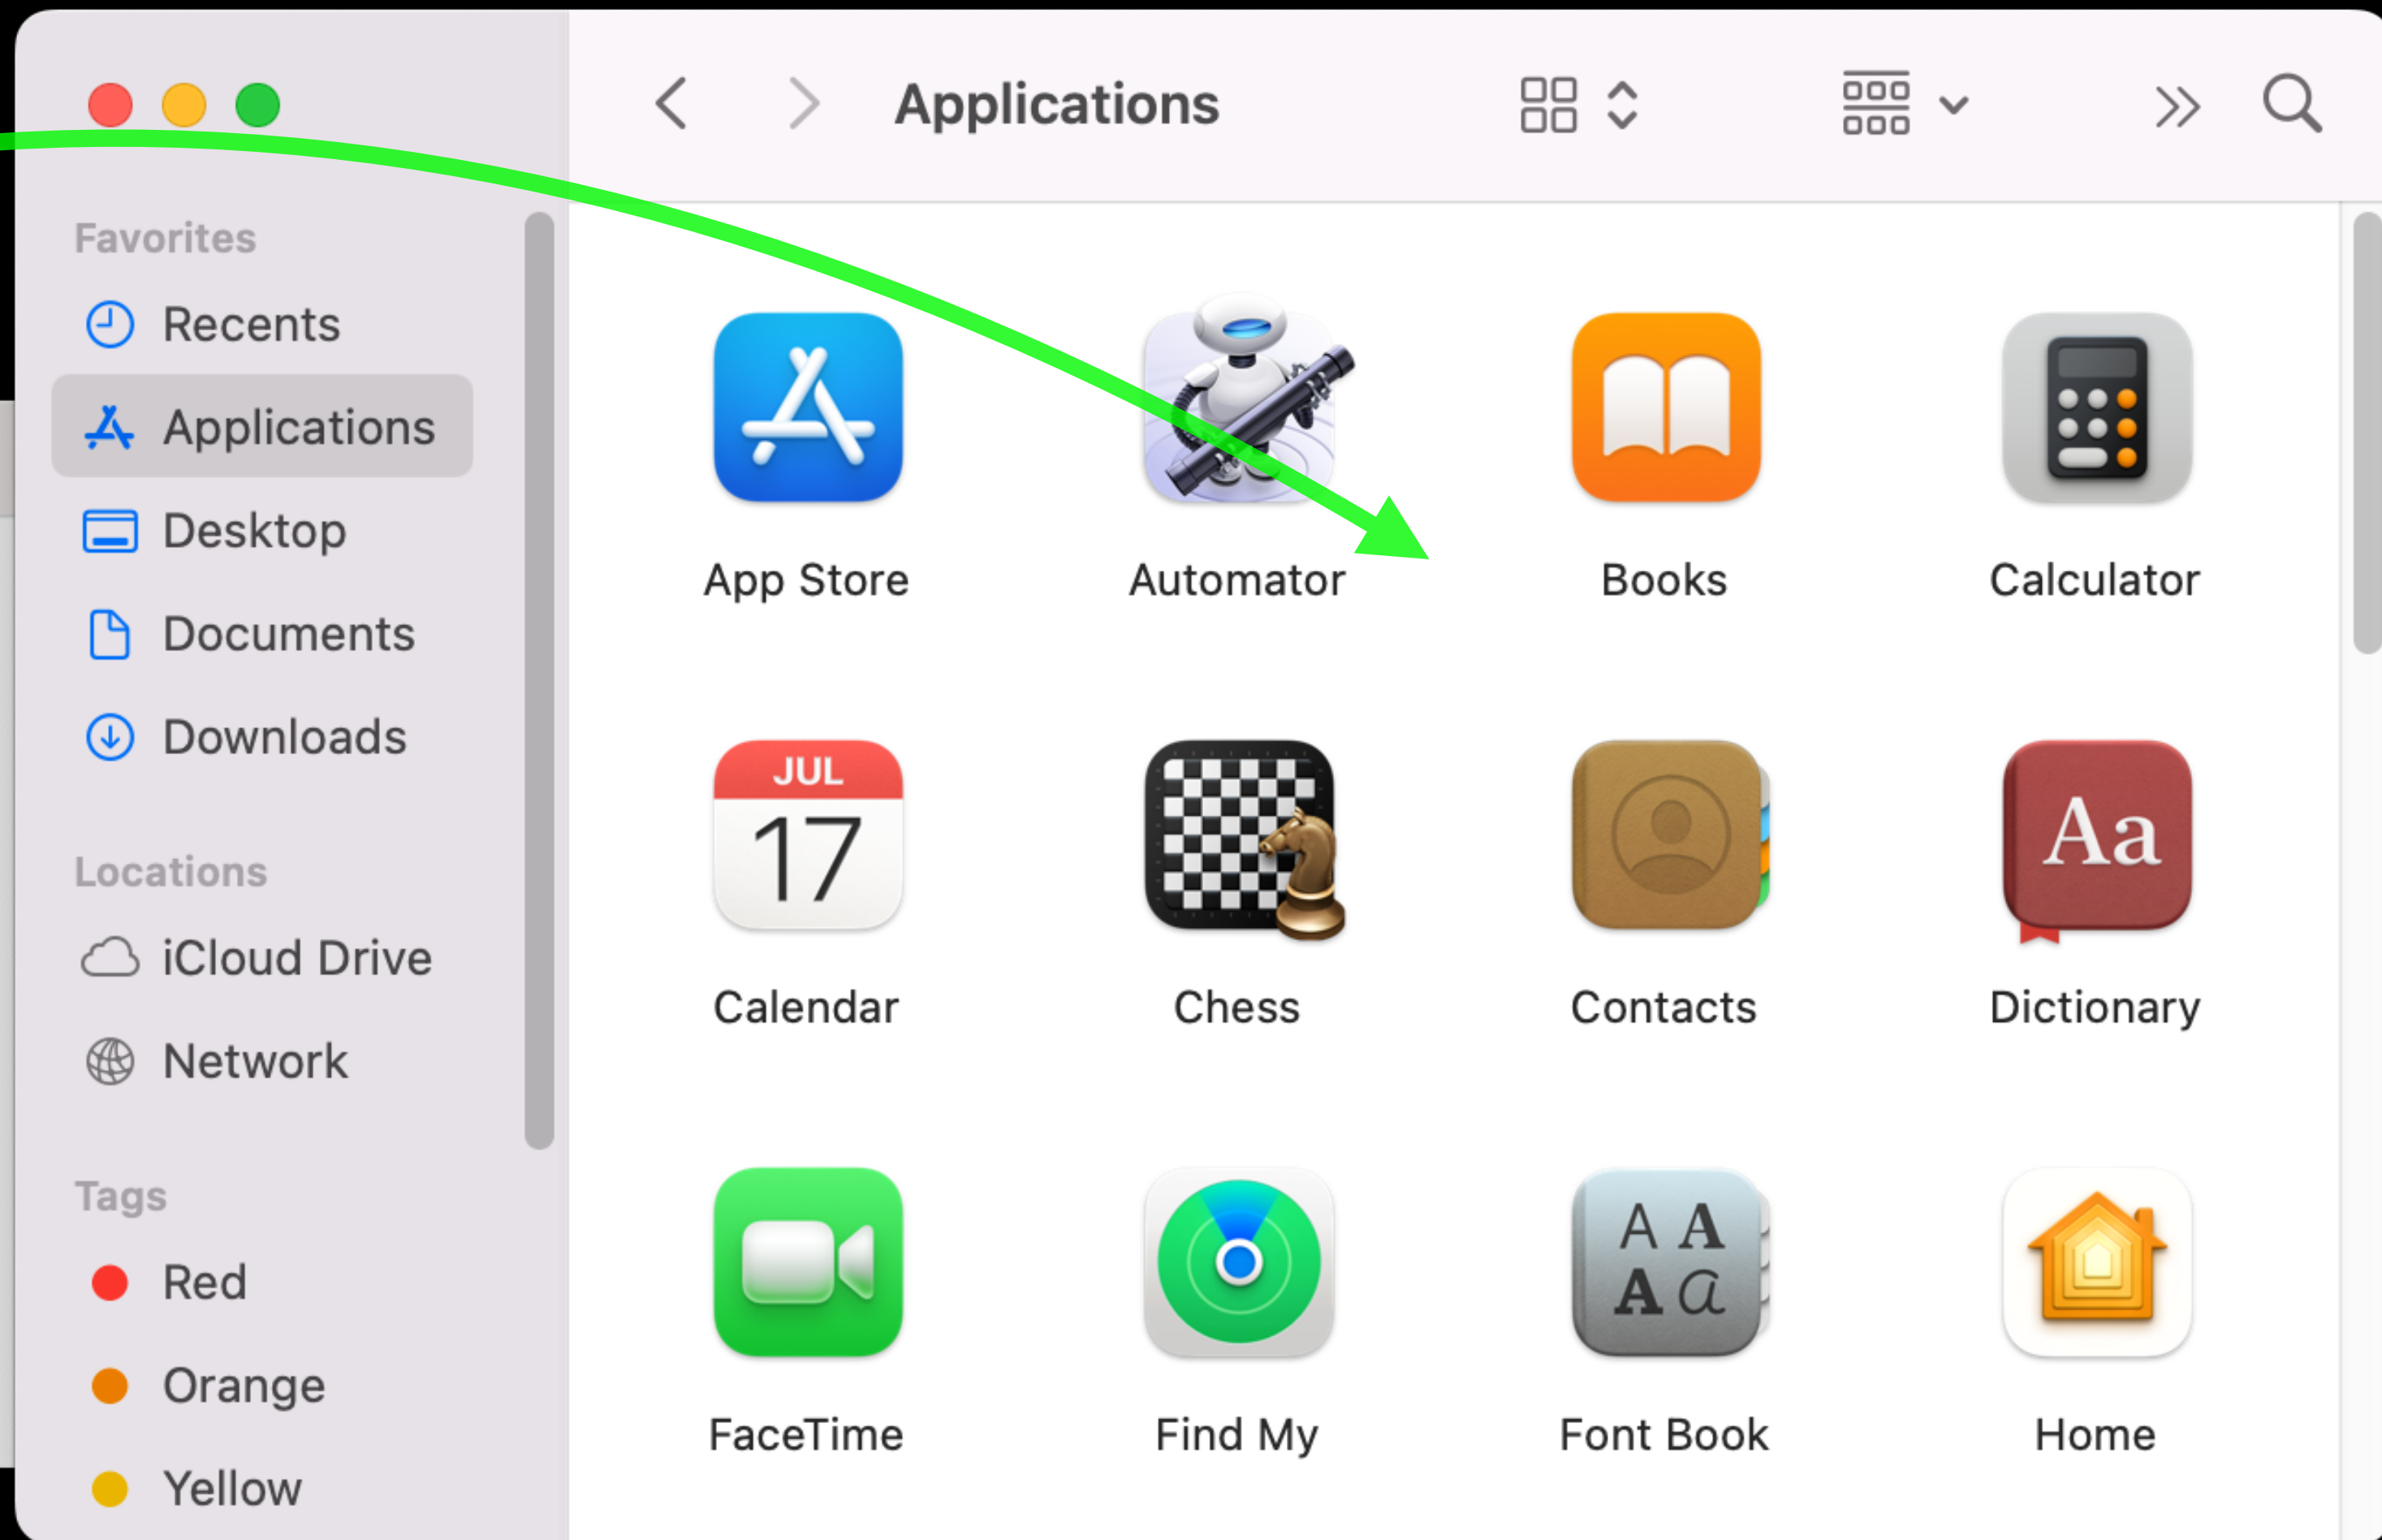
Applications

Favorites
Recents
Applications
Desktop
Documents
Downloads

Locations
iCloud Drive
Network

Tags
Red
Orange
Yellow

App Store
Automator
Books
Calculator

JUL
17
Calendar
Chess
Contacts
Aa
Dictionary

FaceTime
Find My
A A
A a
Font Book
Home